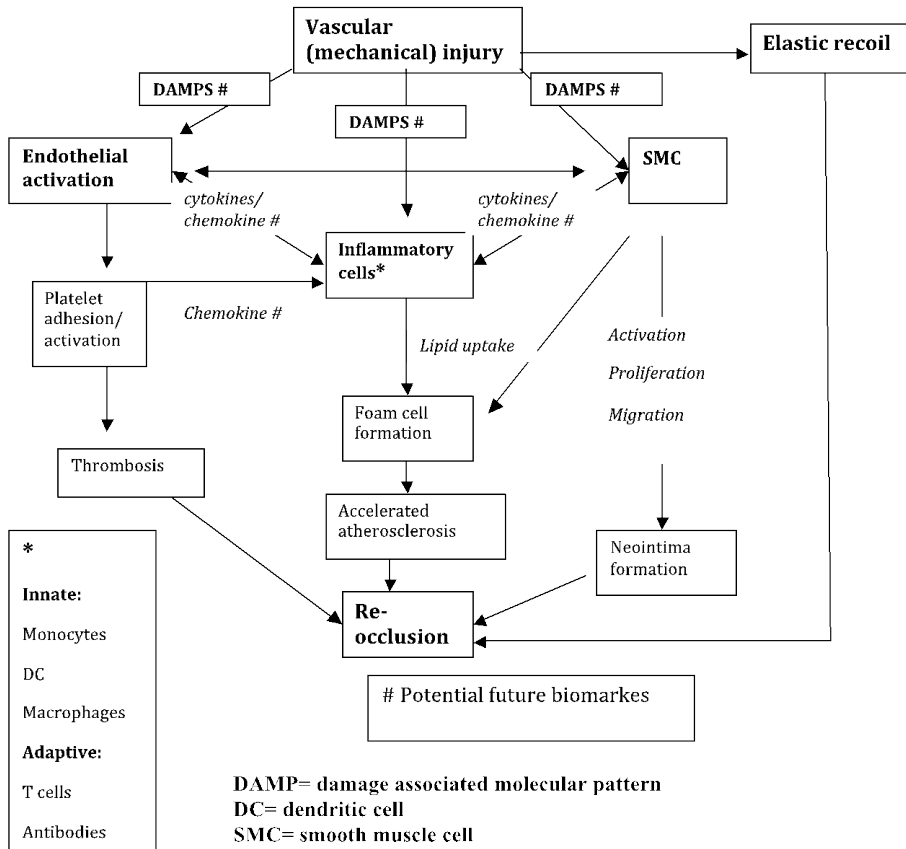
Vascular (mechanical) injury

Elastic recoil

DAMPS #

DAMPS #

DAMPS #

Endothelial activation

SMC

cytokines/ chemokine #

cytokines/ chemokine #

Inflammatory cells*

Platelet adhesion/ activation

Chemokine #

Lipid uptake

Activation

Proliferation

Migration

Foam cell formation

Thrombosis

Accelerated atherosclerosis

Neointima formation

Re-occlusion

*

Innate:

Monocytes

DC

Macrophages

Adaptive:

T cells

Antibodies

# Potential future biomarkes

DAMP= damage associated molecular pattern
DC= dendritic cell
SMC= smooth muscle cell